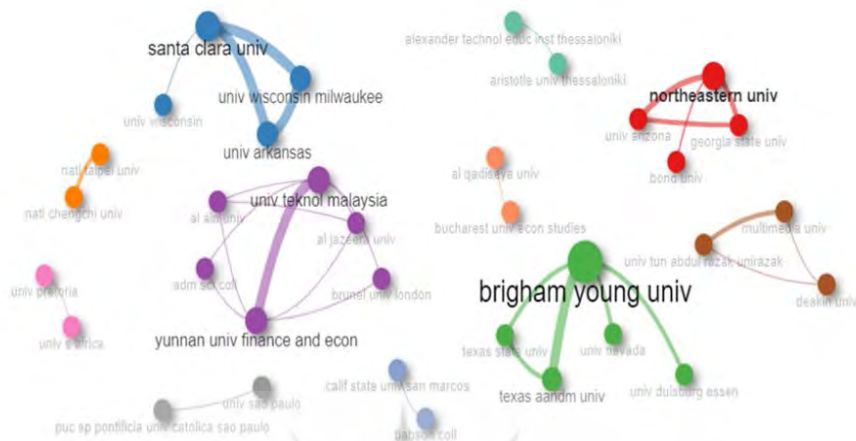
santa clara univ
univ wisconsin milwaukee
univ wisconsin
univ arkansas
alexander technol educ inst thessaloniki
aristotle univ thessaloniki
northeastern univ
univ arizona
georgia state univ
bond univ
natl taipei univ
natl chengchi univ
univ teknol malaysia
al ain univ
al jazeera univ
adm sci coll
brunel univ london
al qadisiya univ
bucharest univ econ studies
multimedia univ
univ tun abdul razak unirazak
deakin univ
univ pretoria
univ s africa
yunnan univ finance and econ
brigham young univ
texas state univ
univ nevada
texas aandm univ
univ duisburg essen
calif state univ san marcos
univ sao paulo
puc sp pontificia univ catolica sao paulo
babson coll